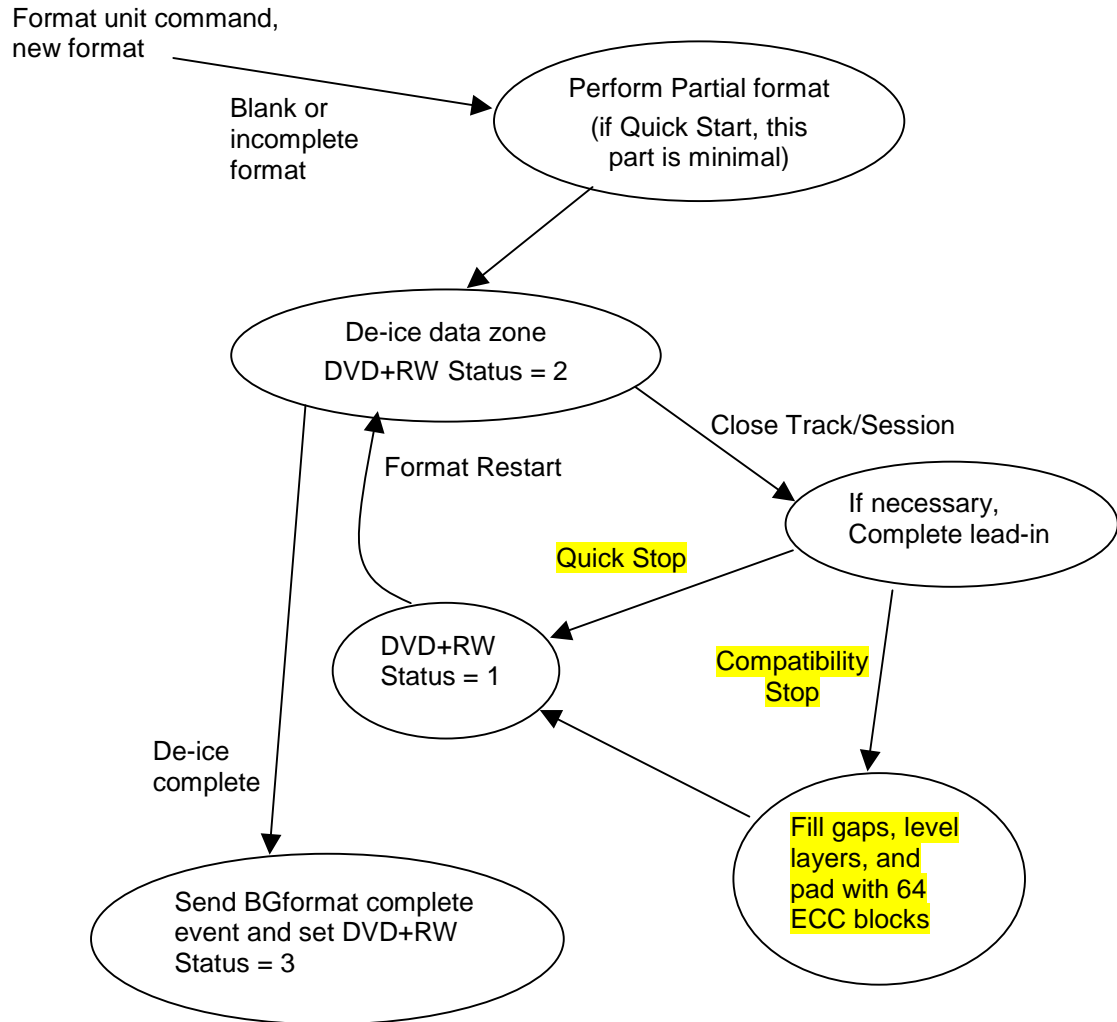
Format unit command, new format

Blank or incomplete format

Perform Partial format (if Quick Start, this part is minimal)

De-ice data zone
DVD+RW Status = 2

Close Track/Session

Format Restart

If necessary, Complete lead-in

Quick Stop

DVD+RW Status = 1

Compatibility Stop

De-ice complete

Fill gaps, level layers, and pad with 64 ECC blocks

Send BGformat complete event and set DVD+RW Status = 3